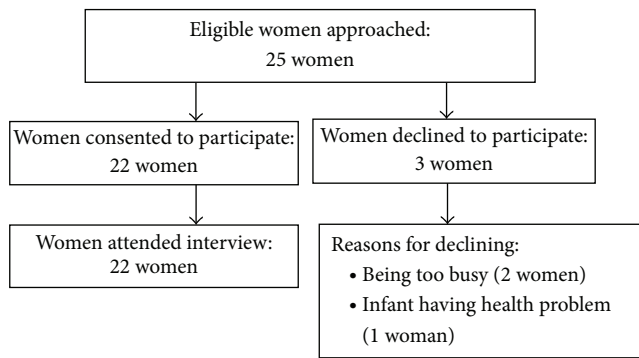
Eligible women approached:
25 women

Women consented to participate:
22 women

Women declined to participate:
3 women

Women attended interview:
22 women

Reasons for declining:
• Being too busy (2 women)
• Infant having health problem (1 woman)